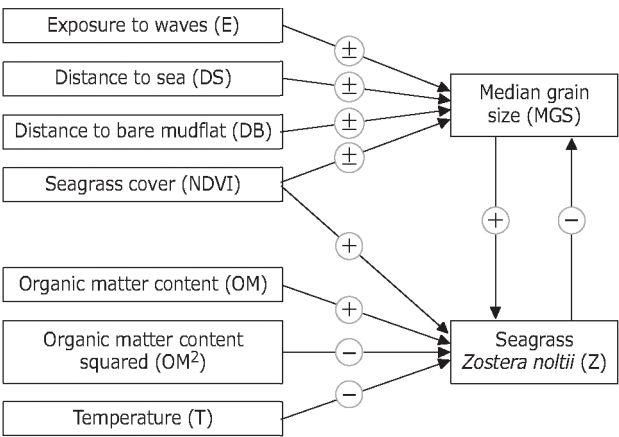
Exposure to waves (E)

Distance to sea (DS)

Distance to bare mudflat (DB)

Seagrass cover (NDVI)

Organic matter content (OM)

Organic matter content squared ($OM^2$)

Temperature (T)

Median grain size (MGS)

Seagrass *Zostera noltii* (Z)

±

±

±

±

+

+

+

−

−

−